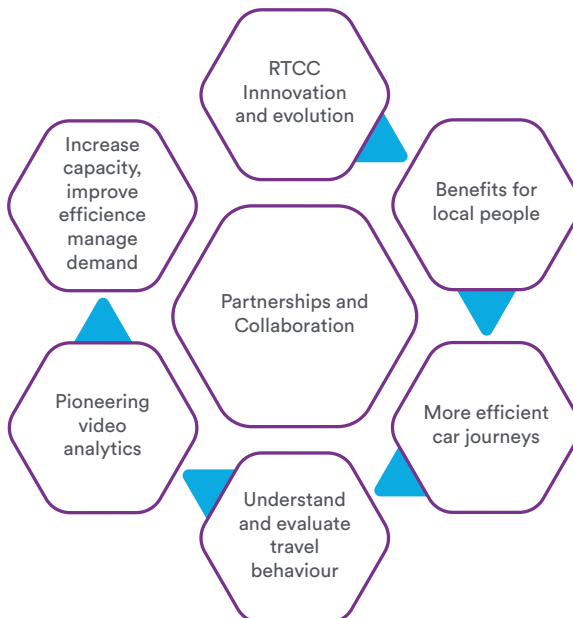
RTCC Innnovation and evolution

Benefits for local people

More efficient car journeys

Understand and evaluate travel behaviour

Pioneering video analytics

Increase capacity, improve efficience manage demand

Partnerships and Collaboration